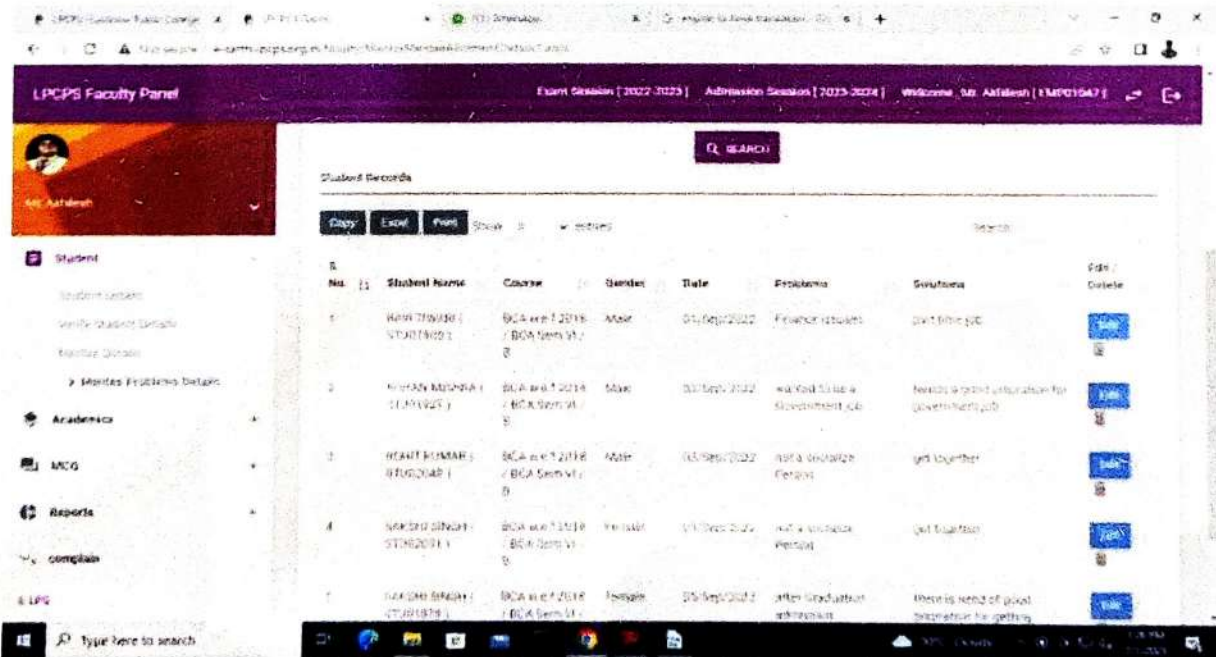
LPCPS Faculty Panel

Exam Session [ 2022-2023 ] Admission Session [ 2023-2024 ] Welcome, Mr. Akhilesh [ EMP01047 ]

Mr. Akhilesh

Student
Student Details
Verify Student Details
Mentor Details
> Mentee Problems Details

Academics

MCQ

Reports

complain

Q SEARCH

Student Records

Copy Excel Print Show 10 entries

Search:

| S. No. | Student Name | Course | Gender | Date | Problems | Solutions | Edit / Delete |
|---|---|---|---|---|---|---|---|
| 1 | RAM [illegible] ( STU0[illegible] ) | BCA w.e.f 2018 / BCA Sem VI / B | Male | 01/Sep/2022 | Finance issues | part time job | Edit |
| 2 | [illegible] MISHRA ( STU0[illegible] ) | BCA w.e.f 2018 / BCA Sem VI / B | Male | 03/Sep/2022 | wanted to be a Government job | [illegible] good preparation for government job | Edit |
| 3 | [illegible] KUMAR ( STU0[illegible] ) | BCA w.e.f 2018 / BCA Sem VI / B | Male | 03/Sep/2022 | not a socialize Person | get together | Edit |
| 4 | SAKSHI SINGH ( STU0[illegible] ) | BCA w.e.f 2018 / BCA Sem VI / B | Female | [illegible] | not a socialize Person | get together | Edit |
| 5 | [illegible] SINGH ( STU0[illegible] ) | BCA w.e.f 2018 / BCA Sem VI / | Female | 05/Sep/2022 | after Graduation admission | there is need of good preparation for getting | Edit |

Type here to search